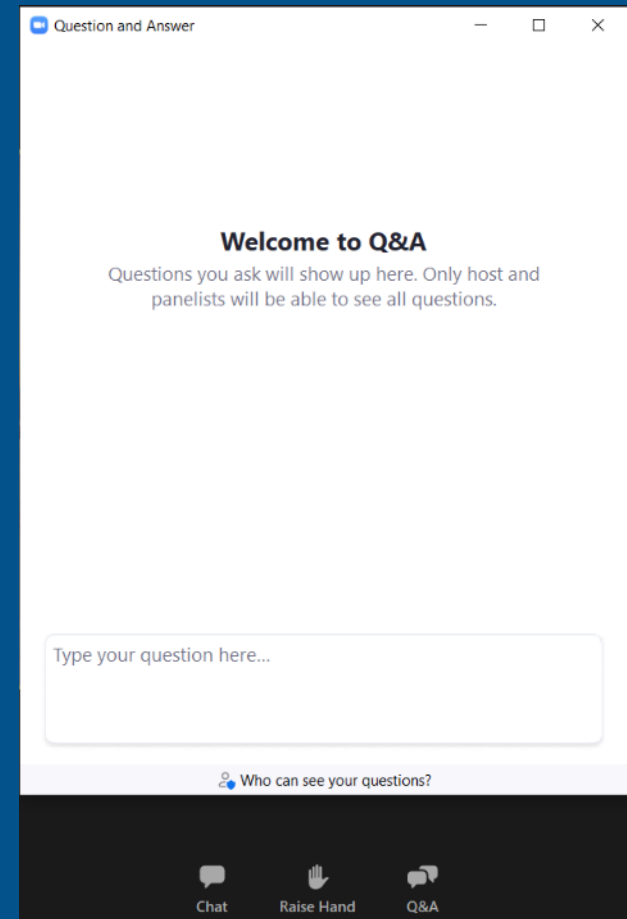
Question and Answer

Welcome to Q&A

Questions you ask will show up here. Only host and panelists will be able to see all questions.

Type your question here...

Who can see your questions?

Chat
Raise Hand
Q&A